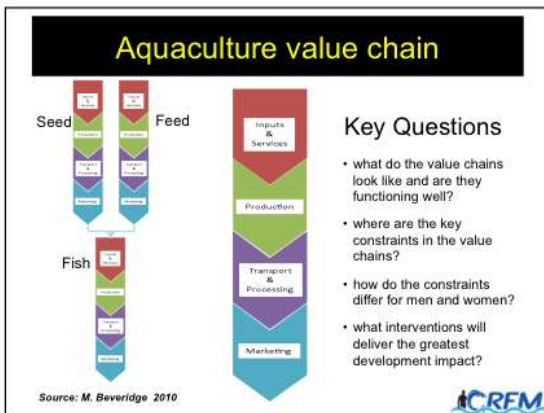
Aquaculture value chain

Seed

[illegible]

Feed

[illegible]

Fish

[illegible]

Inputs & Services

Production

Transport & Processing

Marketing

Key Questions

• what do the value chains look like and are they functioning well?

• where are the key constraints in the value chains?

• how do the constraints differ for men and women?

• what interventions will deliver the greatest development impact?

Source: M. Beveridge 2010

CRFM